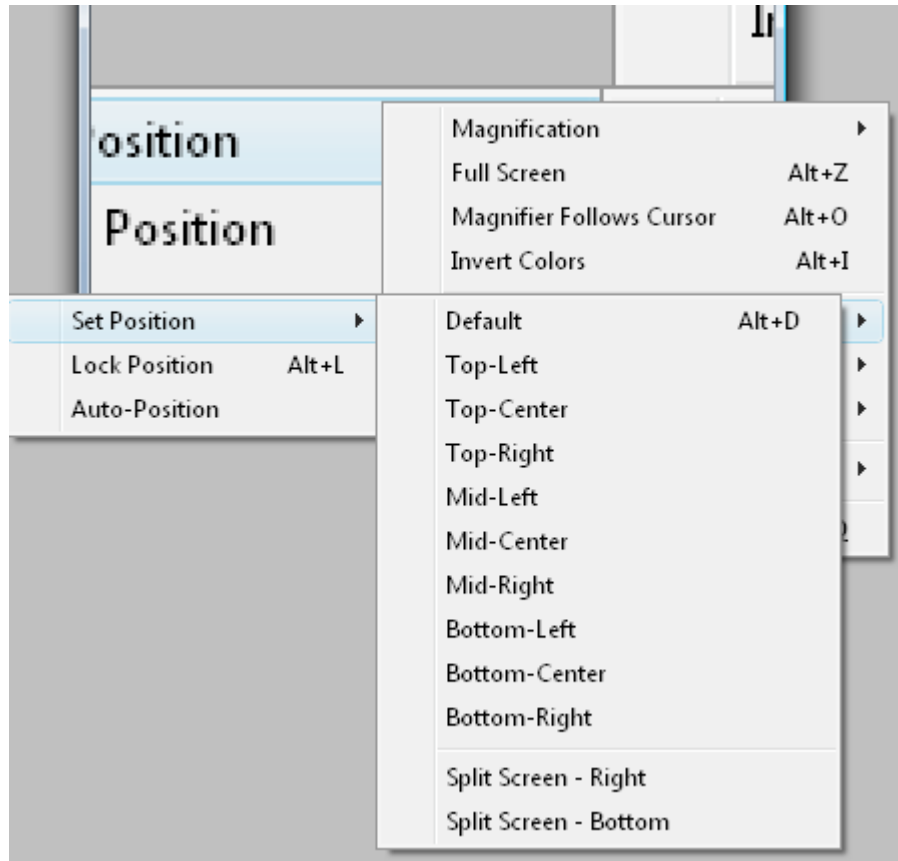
In

osition

Position

Magnification
Full Screen Alt+Z
Magnifier Follows Cursor Alt+O
Invert Colors Alt+I

Set Position
Lock Position Alt+L
Auto-Position

Default Alt+D
Top-Left
Top-Center
Top-Right
Mid-Left
Mid-Center
Mid-Right
Bottom-Left
Bottom-Center
Bottom-Right
Split Screen - Right
Split Screen - Bottom